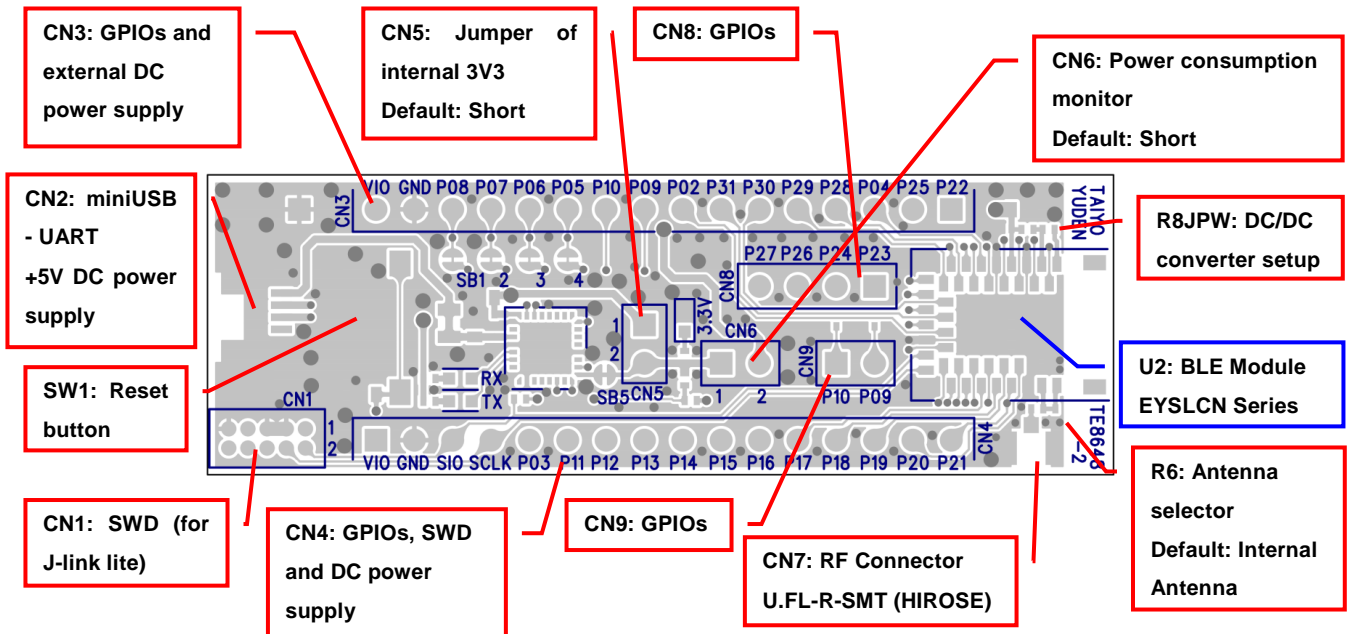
CN3: GPIOs and external DC power supply

CN5: Jumper of internal 3V3 Default: Short

CN8: GPIOs

CN6: Power consumption monitor Default: Short

CN2: miniUSB - UART +5V DC power supply

R8JPW: DC/DC converter setup

SW1: Reset button

U2: BLE Module EYSLCN Series

R6: Antenna selector Default: Internal Antenna

CN1: SWD (for J-link lite)

CN4: GPIOs, SWD and DC power supply

CN9: GPIOs

CN7: RF Connector U.FL-R-SMT (HIROSE)

VIO GND P08 P07 P06 P05 P10 P09 P02 P31 P30 P29 P28 P04 P25 P22

CN3

TAIYO YUDEN

P27 P26 P24 P23

CN8

SB1 2 3 4

1

2

CN5

3.3V

CN6

1 2

CN9

P10 P09

RX

TX

SB5

CN1

1

2

VIO GND SIO SCLK P03 P11 P12 P13 P14 P15 P16 P17 P18 P19 P20 P21

CN4

TE864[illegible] -2